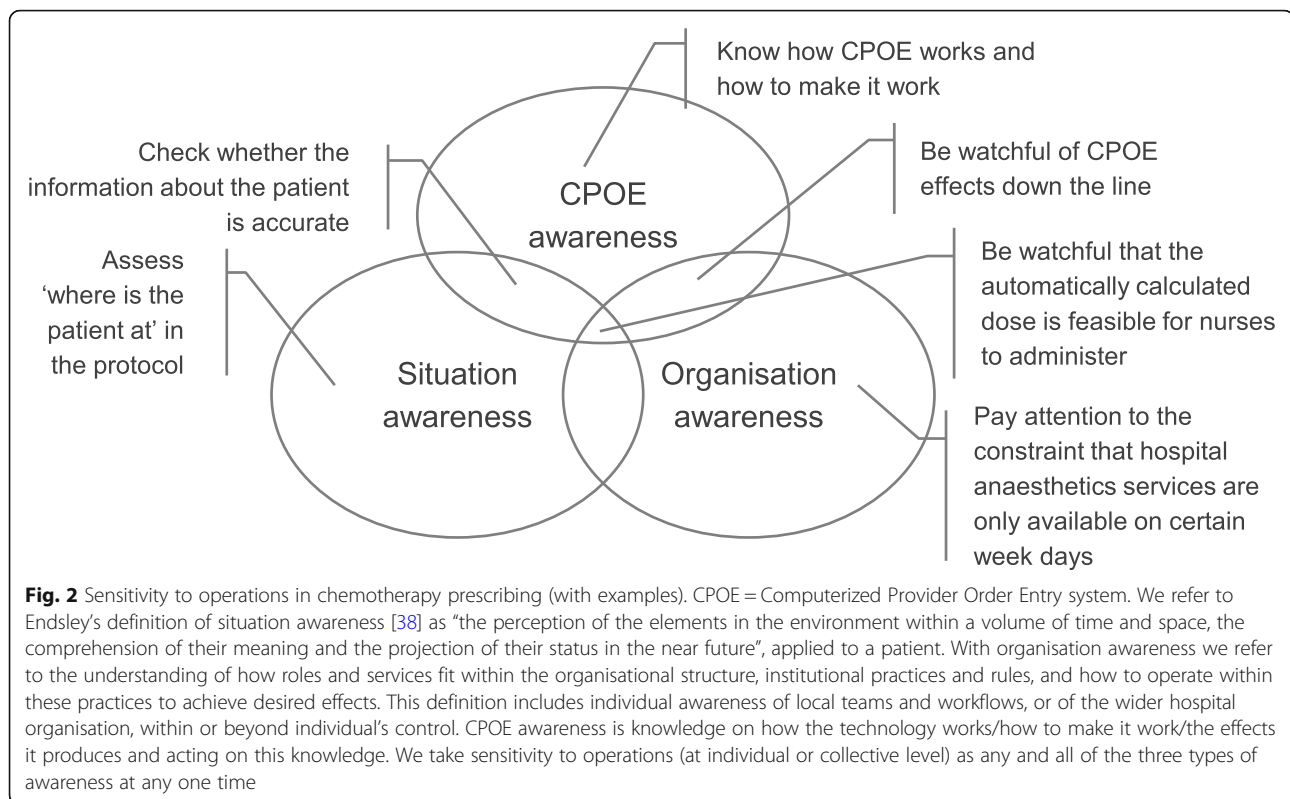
Know how CPOE works and how to make it work

Check whether the information about the patient is accurate

CPOE awareness

Be watchful of CPOE effects down the line

Assess 'where is the patient at' in the protocol

Be watchful that the automatically calculated dose is feasible for nurses to administer

Situation awareness

Organisation awareness

Pay attention to the constraint that hospital anaesthetics services are only available on certain week days

**Fig. 2** Sensitivity to operations in chemotherapy prescribing (with examples). CPOE = Computerized Provider Order Entry system. We refer to Endsley's definition of situation awareness [38] as "the perception of the elements in the environment within a volume of time and space, the comprehension of their meaning and the projection of their status in the near future", applied to a patient. With organisation awareness we refer to the understanding of how roles and services fit within the organisational structure, institutional practices and rules, and how to operate within these practices to achieve desired effects. This definition includes individual awareness of local teams and workflows, or of the wider hospital organisation, within or beyond individual's control. CPOE awareness is knowledge on how the technology works/how to make it work/the effects it produces and acting on this knowledge. We take sensitivity to operations (at individual or collective level) as any and all of the three types of awareness at any one time